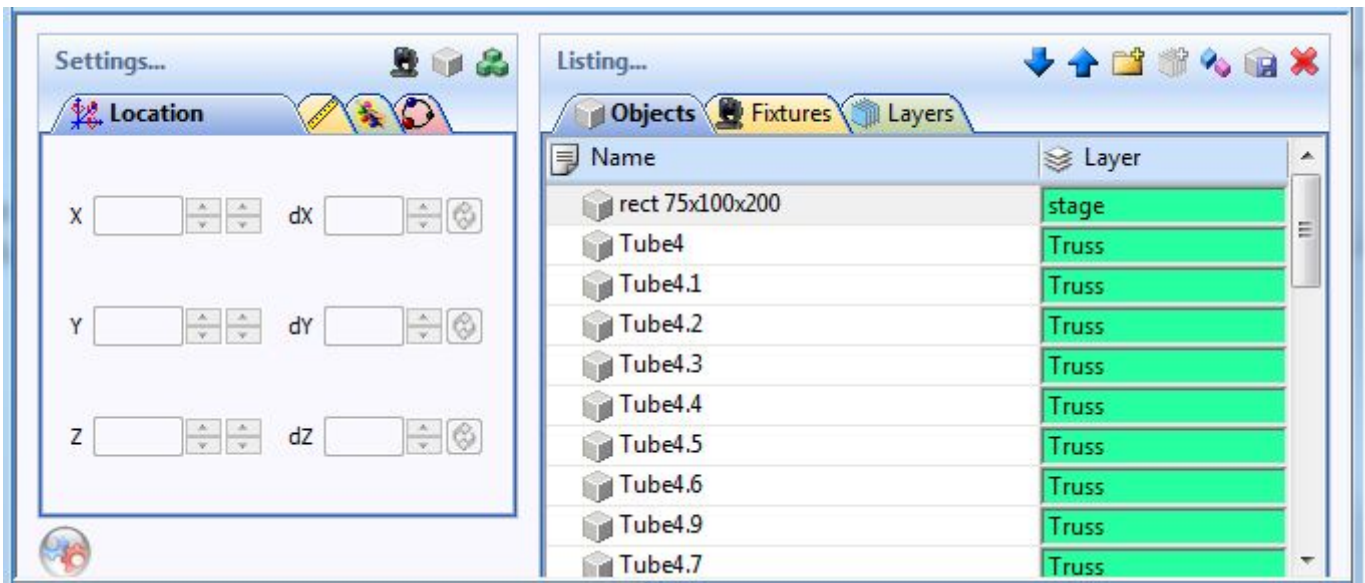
Settings...

Location

X dX

Y dY

Z dZ

Listing...

Objects Fixtures Layers

| Name | Layer |
|---|---|
| rect 75x100x200 | stage |
| Tube4 | Truss |
| Tube4.1 | Truss |
| Tube4.2 | Truss |
| Tube4.3 | Truss |
| Tube4.4 | Truss |
| Tube4.5 | Truss |
| Tube4.6 | Truss |
| Tube4.9 | Truss |
| Tube4.7 | Truss |